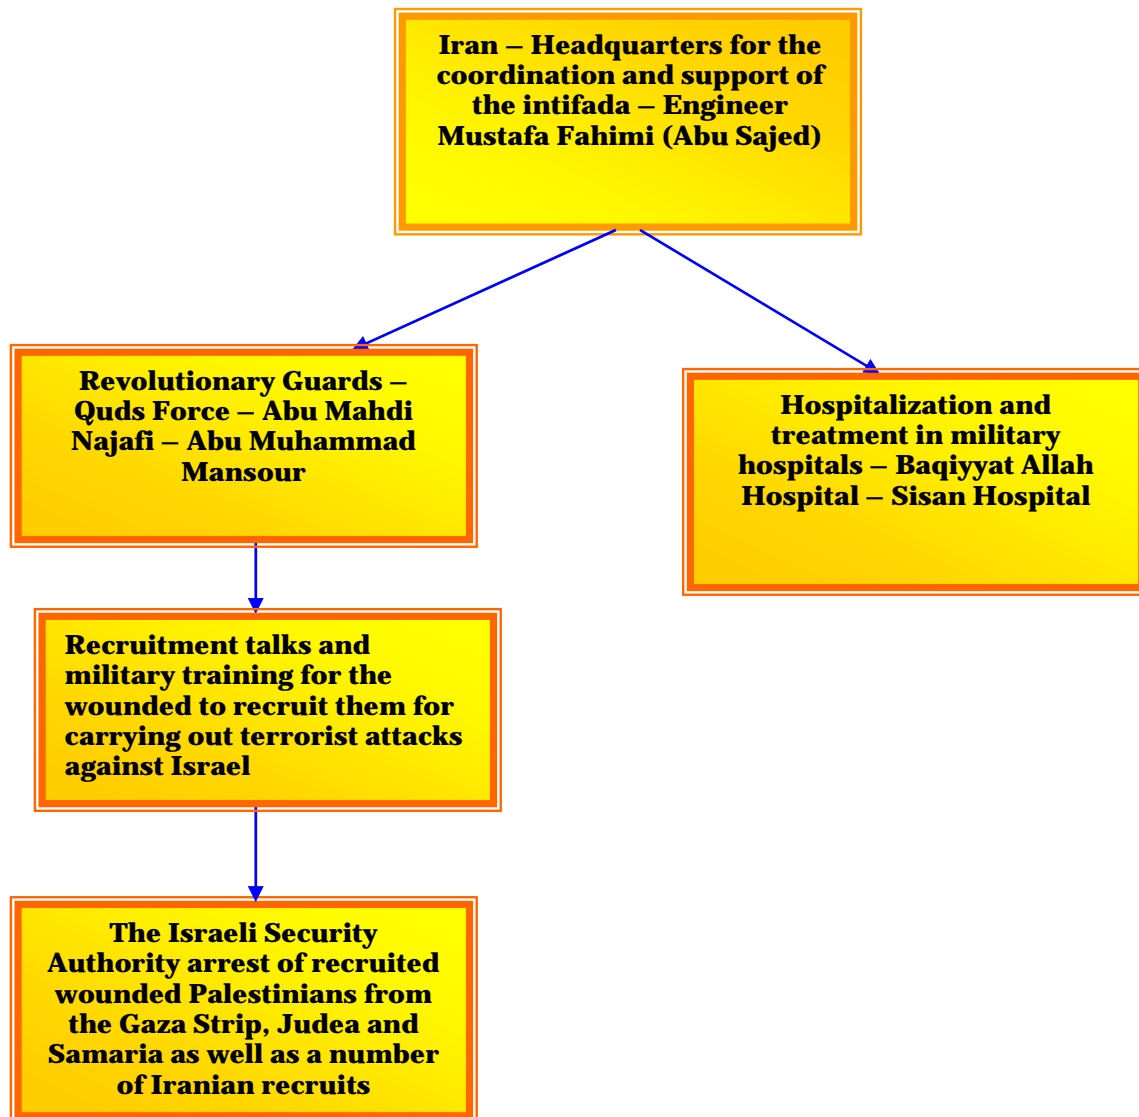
Iran – Headquarters for the coordination and support of the intifada – Engineer Mustafa Fahimi (Abu Sajed)

Revolutionary Guards – Quds Force – Abu Mahdi Najafi – Abu Muhammad Mansour

Hospitalization and treatment in military hospitals – Baqiyyat Allah Hospital – Sisan Hospital

Recruitment talks and military training for the wounded to recruit them for carrying out terrorist attacks against Israel

The Israeli Security Authority arrest of recruited wounded Palestinians from the Gaza Strip, Judea and Samaria as well as a number of Iranian recruits